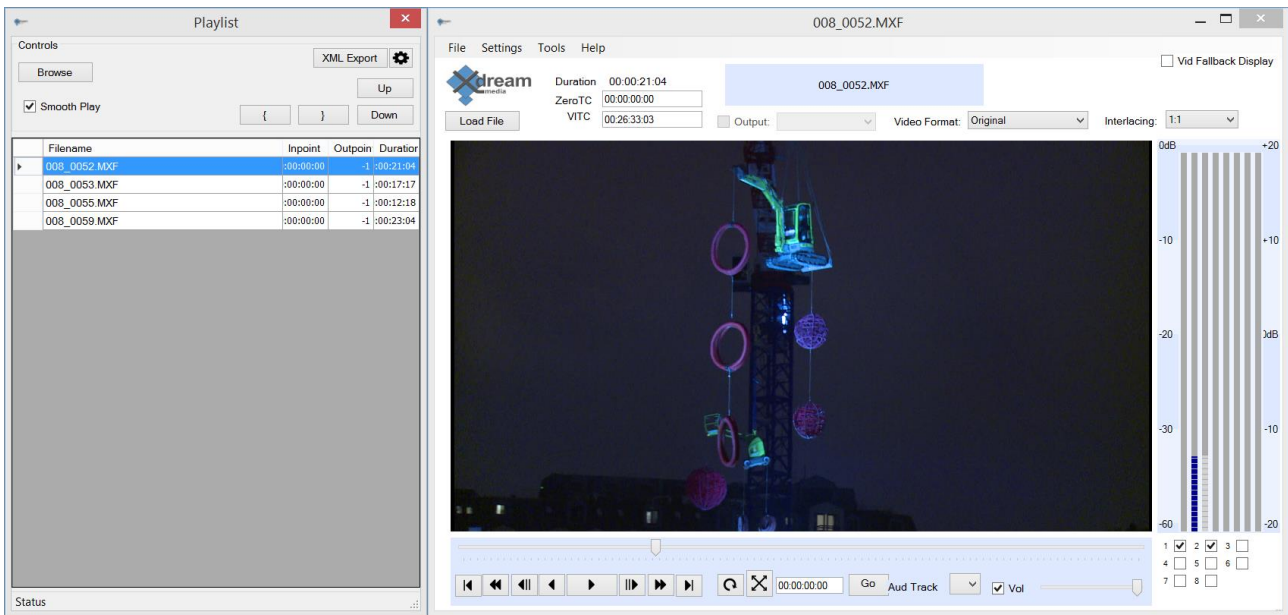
Playlist

Controls

Browse

XML Export

Up

Smooth Play

{

}

Down

| Filename | Inpoint | Outpoin | Duratior |
|---|---|---|---|
| 008_0052.MXF | :00:00:00 | -1 | :00:21:04 |
| 008_0053.MXF | :00:00:00 | -1 | :00:17:17 |
| 008_0055.MXF | :00:00:00 | -1 | :00:12:18 |
| 008_0059.MXF | :00:00:00 | -1 | :00:23:04 |

Status

008_0052.MXF

File Settings Tools Help

Vid Fallback Display

Xdream media

Duration 00:00:21:04

ZeroTC 00:00:00:00

VITC 00:26:33:03

008_0052.MXF

Load File

Output:

Video Format: Original

Interlacing: 1:1

0dB +20

-10 +10

-20 0dB

-30 -10

-60 -20

1 2 3
4 5 6
7 8

00:00:00:00

Go

Aud Track

Vol